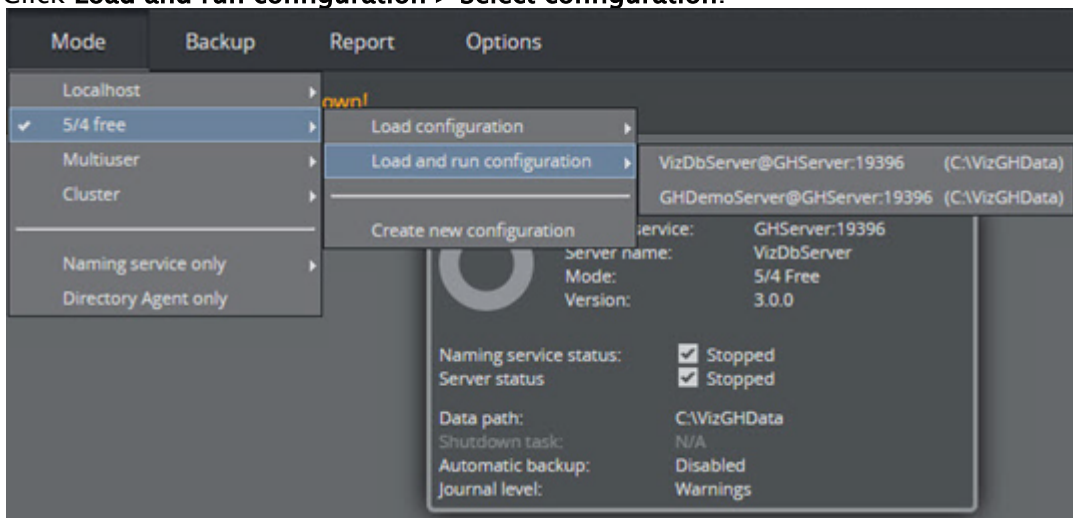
Click Load and run configuration > Select configuration.

Mode Backup Report Options

Localhost
✔ 5/4 free
Multiuser
Cluster
Naming service only
Directory Agent only

own!

Load configuration
Load and run configuration
Create new configuration

VizDbServer@GHServer:19396 (C:\VizGHData)
GHDemoServer@GHServer:19396 (C:\VizGHData)

service: GHServer:19396
Server name: VizDbServer
Mode: 5/4 Free
Version: 3.0.0

Naming service status: Stopped
Server status: Stopped

Data path: C:\VizGHData
Shutdown task: N/A
Automatic backup: Disabled
Journal level: Warnings